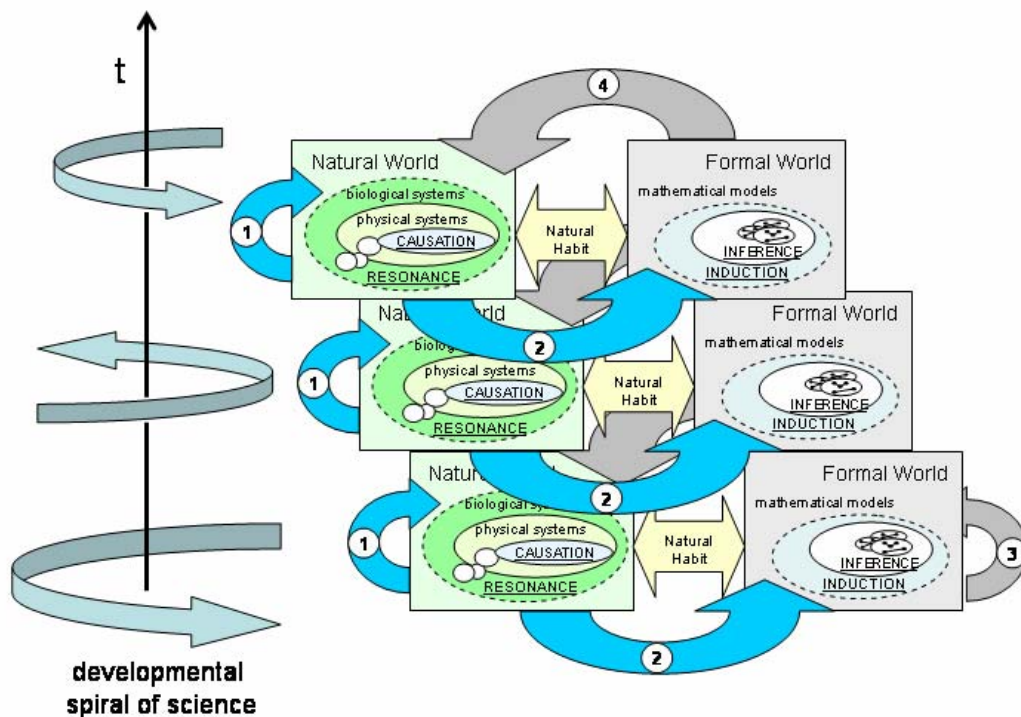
t

4

Natural World
biological systems
physical systems
CAUSATION
RESONANCE

1

Natural Habit

Formal World
mathematical models
INFERENCE
INDUCTION

Natu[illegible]rld
biolog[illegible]
physical systems
CAUSATION
RESONANCE

1

2

Natural Habit

Formal World
mathematical models
INFERENCE
INDUCTION

Natu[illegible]
biological sy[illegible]
physical systems
CAUSATION
RESONANCE

1

2

Natural Habit

Formal World
mathematical models
INFERENCE
INDUCTION

3

2

developmental spiral of science